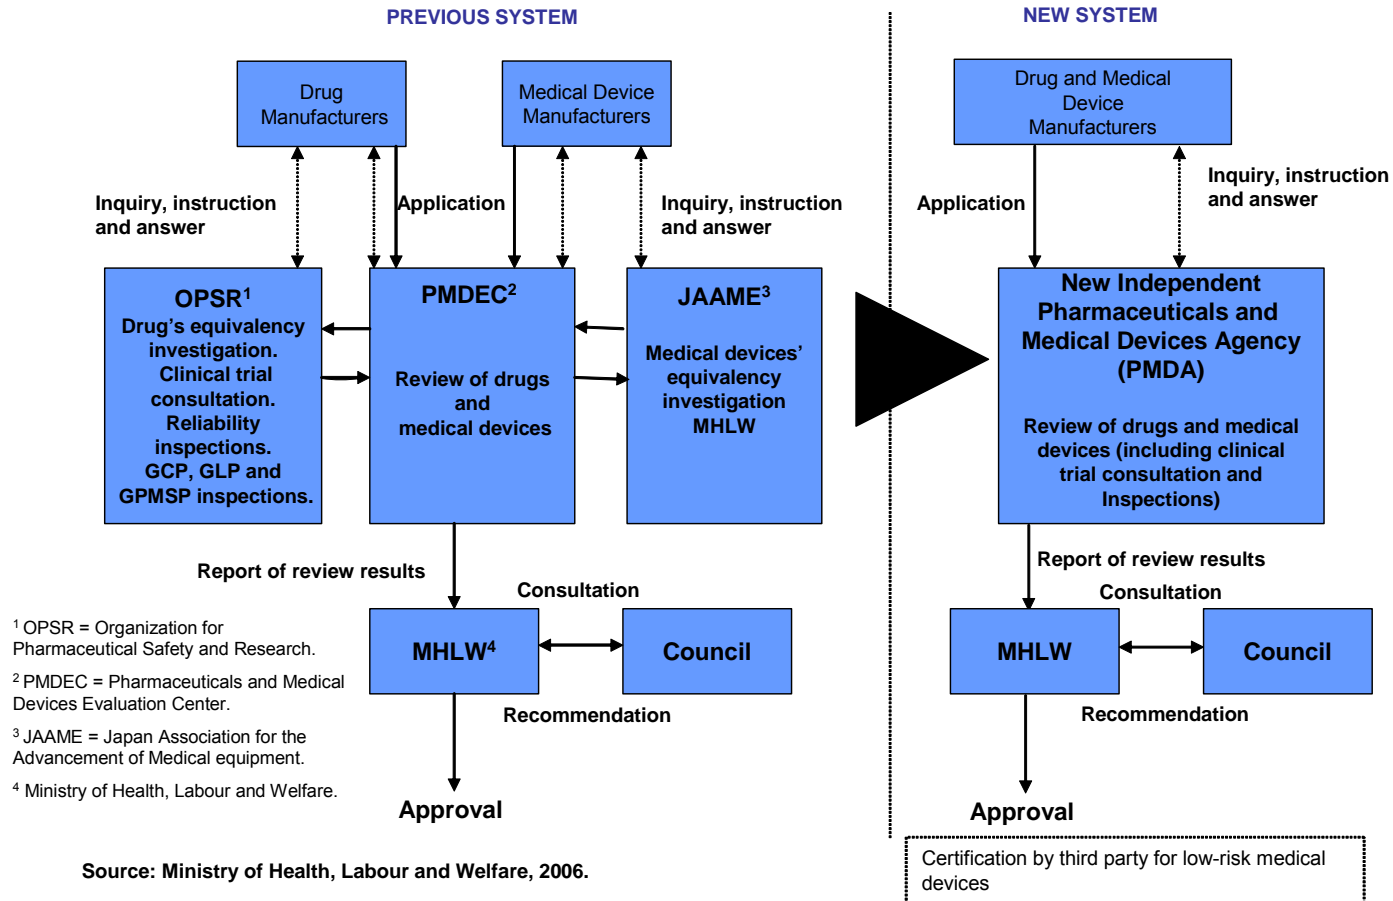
PREVIOUS SYSTEM

Drug Manufacturers

Medical Device Manufacturers

Inquiry, instruction and answer

Application

Inquiry, instruction and answer

OPSR$^1$
Drug's equivalency investigation. Clinical trial consultation. Reliability inspections. GCP, GLP and GPMSP inspections.

PMDEC$^2$
Review of drugs and medical devices

JAAME$^3$
Medical devices' equivalency investigation MHLW

Report of review results

Consultation

MHLW$^4$

Council

Recommendation

Approval

$^1$ OPSR = Organization for Pharmaceutical Safety and Research.

$^2$ PMDEC = Pharmaceuticals and Medical Devices Evaluation Center.

$^3$ JAAME = Japan Association for the Advancement of Medical equipment.

$^4$ Ministry of Health, Labour and Welfare.

Source: Ministry of Health, Labour and Welfare, 2006.

NEW SYSTEM

Drug and Medical Device Manufacturers

Application

Inquiry, instruction and answer

New Independent Pharmaceuticals and Medical Devices Agency (PMDA)

Review of drugs and medical devices (including clinical trial consultation and Inspections)

Report of review results

Consultation

MHLW

Council

Recommendation

Approval

Certification by third party for low-risk medical devices